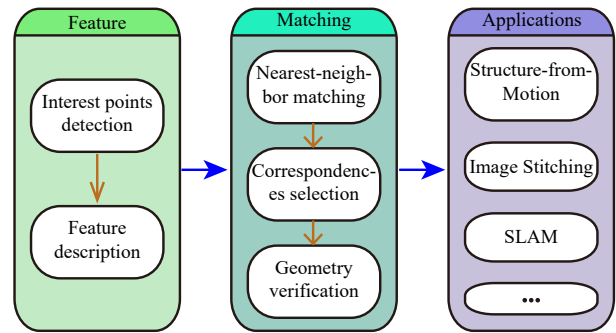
Feature

Interest points detection

Feature description

Matching

Nearest-neighbor matching

Correspondences selection

Geometry verification

Applications

Structure-from-Motion

Image Stitching

SLAM

...